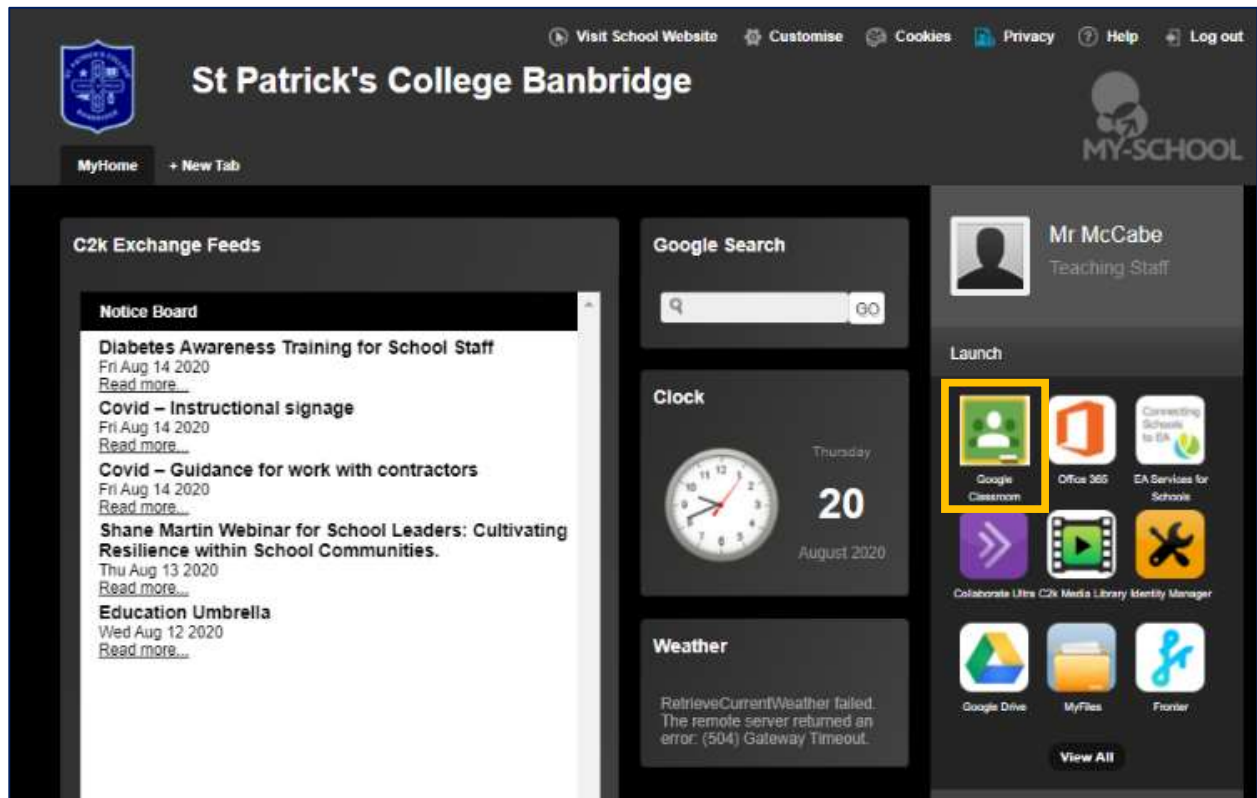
Visit School Website Customise Cookies Privacy Help Log out

St Patrick's College Banbridge

MY-SCHOOL

MyHome + New Tab

C2k Exchange Feeds

Notice Board

Diabetes Awareness Training for School Staff
Fri Aug 14 2020
Read more...

Covid – Instructional signage
Fri Aug 14 2020
Read more...

Covid – Guidance for work with contractors
Fri Aug 14 2020
Read more...

Shane Martin Webinar for School Leaders: Cultivating Resilience within School Communities.
Thu Aug 13 2020
Read more...

Education Umbrella
Wed Aug 12 2020
Read more...

Google Search

GO

Clock

Thursday
20
August 2020

Weather

RetrieveCurrentWeather failed. The remote server returned an error: (504) Gateway Timeout.

Mr McCabe
Teaching Staff

Launch

Google Classroom
Office 365
Connecting Schools to EA
EA Services for Schools
Collaborate Ultra
C2k Media Library
Identity Manager
Google Drive
MyFiles
Fronter

View All